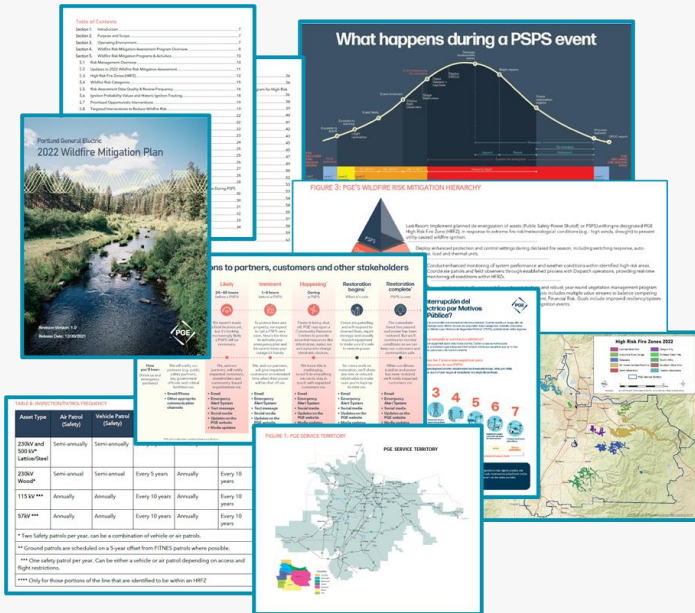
Table of Contents

Section 1. Introduction
Section 2. Purpose and Scope
Section 3. Operating Environment
Section 4. Wildfire Risk Mitigation Assessment Program Overview
Section 5. Wildfire Risk Mitigation Programs & Activities
5.1 Risk Management Overview
5.2 Updates to 2022 Wildfire Risk Mitigation Assessment
5.3 High Risk Fire Zones (HRFZ)
5.4 Wildfire Risk Categories
5.5 Risk Assessment Data Quality & Review Frequency
5.6 Ignition Probability Values and Historic Ignition Tracking
5.7 Prioritized Opportunistic Interventions
5.8 Targeted Interventions to Reduce Wildfire Risk

Portland General Electric
2022 Wildfire Mitigation Plan

PGE

What happens during a PSPS event

FIGURE 3: PGE'S WILDFIRE RISK MITIGATION HIERARCHY

PSPS

Last Resort: Implement planned de-energization of assets (Public Safety Power Shutoff, or PSPS) within pre-designated PGE High Risk Fire Zones (HRFZ) in response to extreme fire risk/meteorological conditions (e.g., high winds, drought) to prevent utility-caused wildfire ignition.

Deploy enhanced protection and control settings during declared fire season, including switching response, auto-

Conduct enhanced monitoring of system performance and weather conditions within identified high risk areas. Coordinate patrols and field observers through established process with Dispatch operations, providing real-time monitoring all conditions within HRFZs.

ions to partners, customers and other stakeholders

Likely
Imminent
Happening
Restoration begins
Restoration complete

Interrupción del eléctrico por Motivos Pública?

PGE

High Risk Fire Zones 2022

TABLE 8: INSPECTION/PATROL FREQUENCY

| Asset Type | Air Patrol (Safety) | Vehicle Patrol (Safety) | | | |
|---|---|---|---|---|---|
| 230kV and 500 kV* Lattice/Steel | Semi-annually | Semi-annually | | | |
| 230kV Wood* | Semi-annually | Semi-annually | Every 5 years | Annually | Every 10 years |
| 115 kV *** | Annually | Annually | Every 10 years | Annually | Every 10 years |
| 57kV *** | Annually | Annually | Every 10 years | Annually | Every 10 years |

* Two Safety patrols per year, can be a combination of vehicle or air patrols.
** Ground patrols are scheduled on a 5-year offset from FITNES patrols where possible.
*** One safety patrol per year. Can be either a vehicle or air patrol depending on access and flight restrictions.
**** Only for those portions of the line that are identified to be within an HRFZ

FIGURE 7: PGE SERVICE TERRITORY

PGE SERVICE TERRITORY